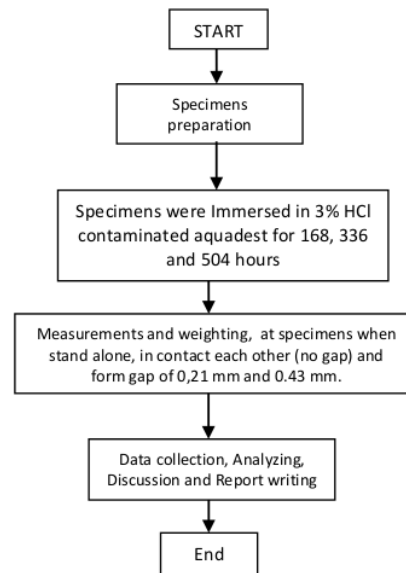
START

Specimens preparation

Specimens were Immersed in 3% HCl contaminated aquadest for 168, 336 and 504 hours

Measurements and weighting, at specimens when stand alone, in contact each other (no gap) and form gap of 0,21 mm and 0.43 mm.

Data collection, Analyzing, Discussion and Report writing

End